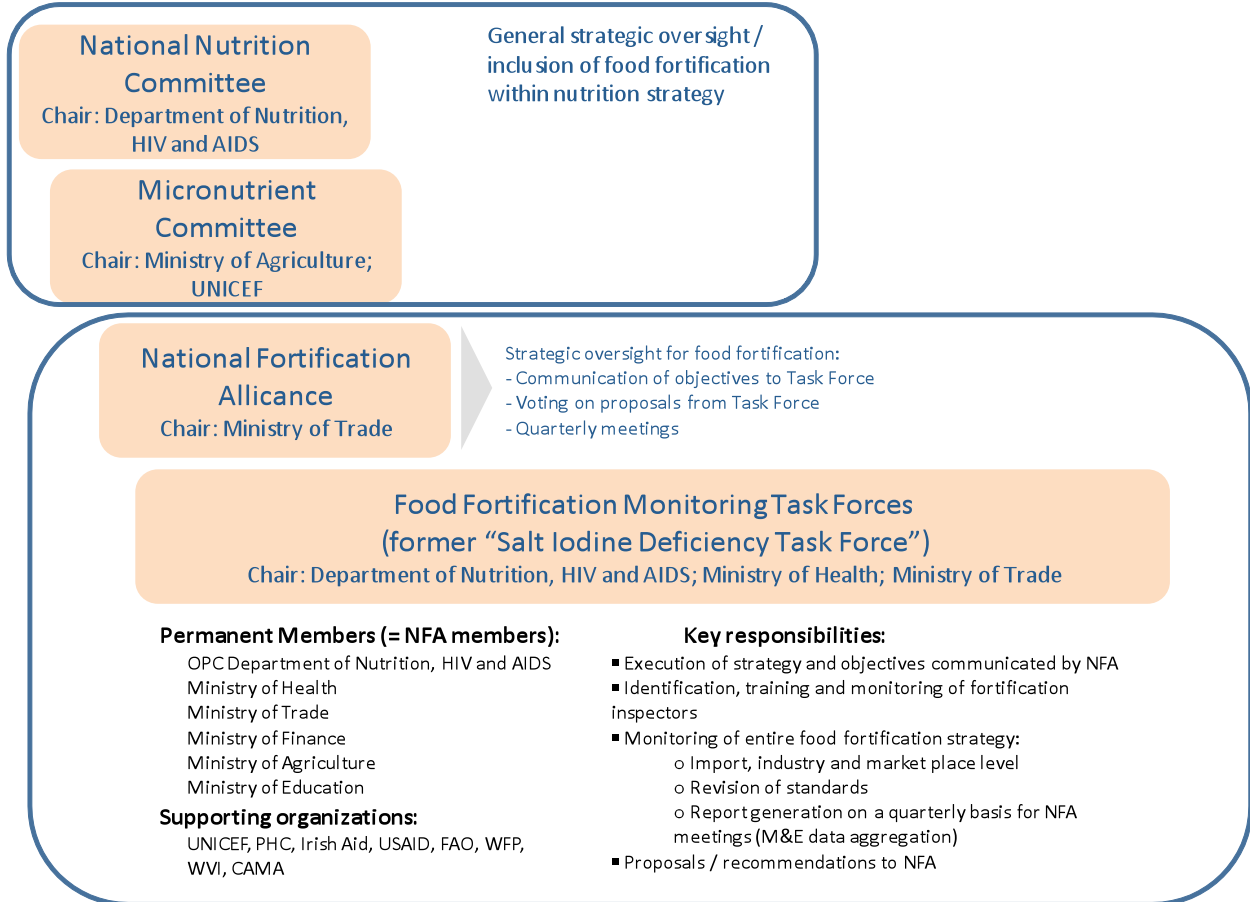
National Nutrition Committee
Chair: Department of Nutrition, HIV and AIDS

Micronutrient Committee
Chair: Ministry of Agriculture; UNICEF

General strategic oversight / inclusion of food fortification within nutrition strategy

National Fortification Allicance
Chair: Ministry of Trade

Strategic oversight for food fortification:
- Communication of objectives to Task Force
- Voting on proposals from Task Force
- Quarterly meetings

Food Fortification Monitoring Task Forces
(former "Salt Iodine Deficiency Task Force")
Chair: Department of Nutrition, HIV and AIDS; Ministry of Health; Ministry of Trade

Permanent Members (= NFA members):
OPC Department of Nutrition, HIV and AIDS
Ministry of Health
Ministry of Trade
Ministry of Finance
Ministry of Agriculture
Ministry of Education

Supporting organizations:
UNICEF, PHC, Irish Aid, USAID, FAO, WFP, WVI, CAMA

Key responsibilities:
▪ Execution of strategy and objectives communicated by NFA
▪ Identification, training and monitoring of fortification inspectors
▪ Monitoring of entire food fortification strategy:
o Import, industry and market place level
o Revision of standards
o Report generation on a quarterly basis for NFA meetings (M&E data aggregation)
▪ Proposals / recommendations to NFA